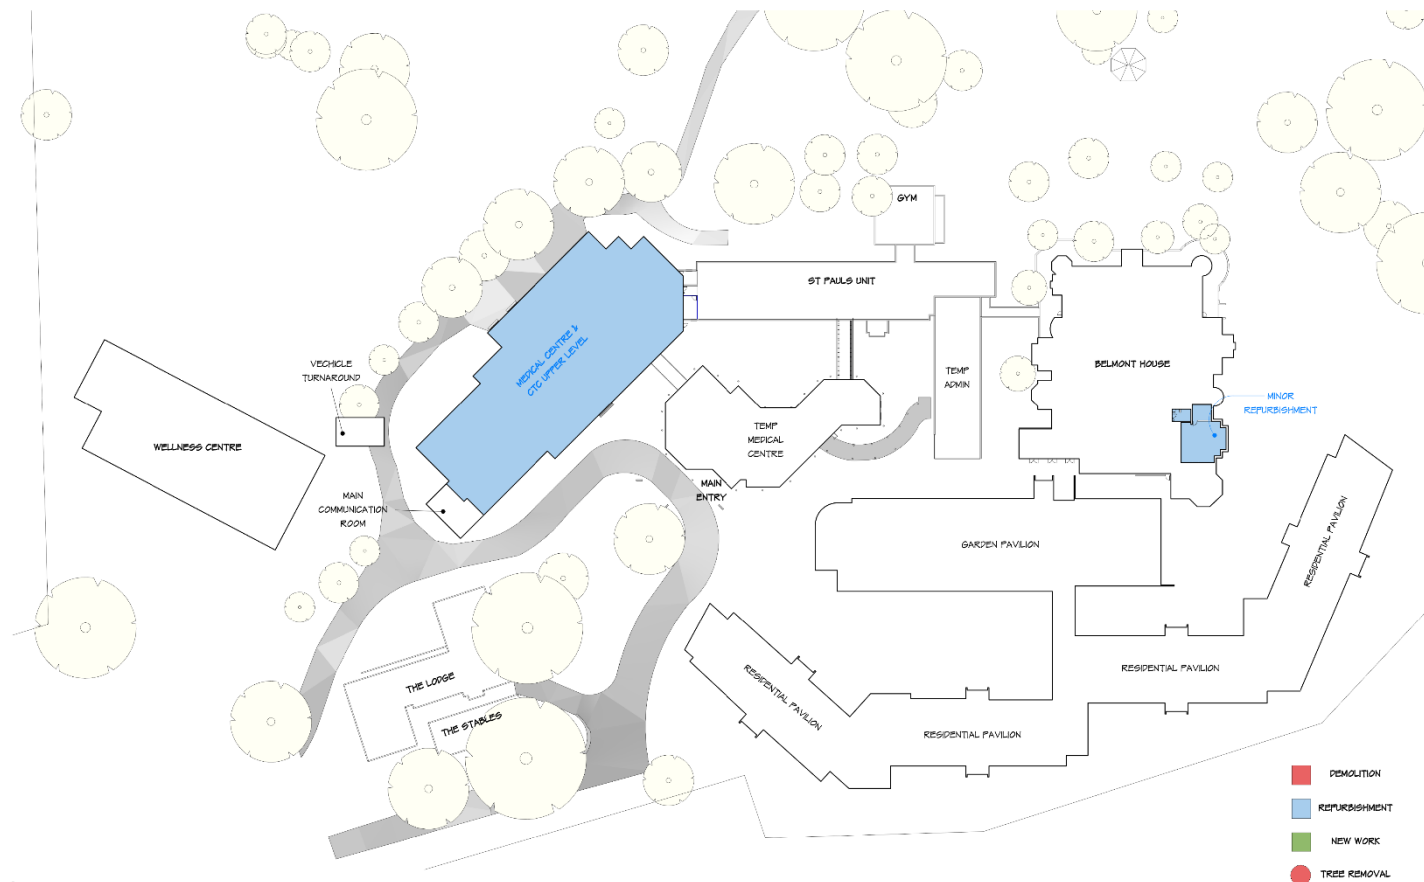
GYM

ST PAULS UNIT

VECHICLE TURNAROUND

MEDICAL CENTRE & CTC UPPER LEVEL

TEMP ADMIN

BELMONT HOUSE

MINOR REFURBISHMENT

TEMP MEDICAL CENTRE

WELLNESS CENTRE

MAIN COMMUNICATION ROOM

MAIN ENTRY

GARDEN PAVILION

RESIDENTIAL PAVILION

RESIDENTIAL PAVILION

THE LODGE

THE STABLES

RESIDENTIAL PAVILION

RESIDENTIAL PAVILION

DEMOLITION

REFURBISHMENT

NEW WORK

TREE REMOVAL